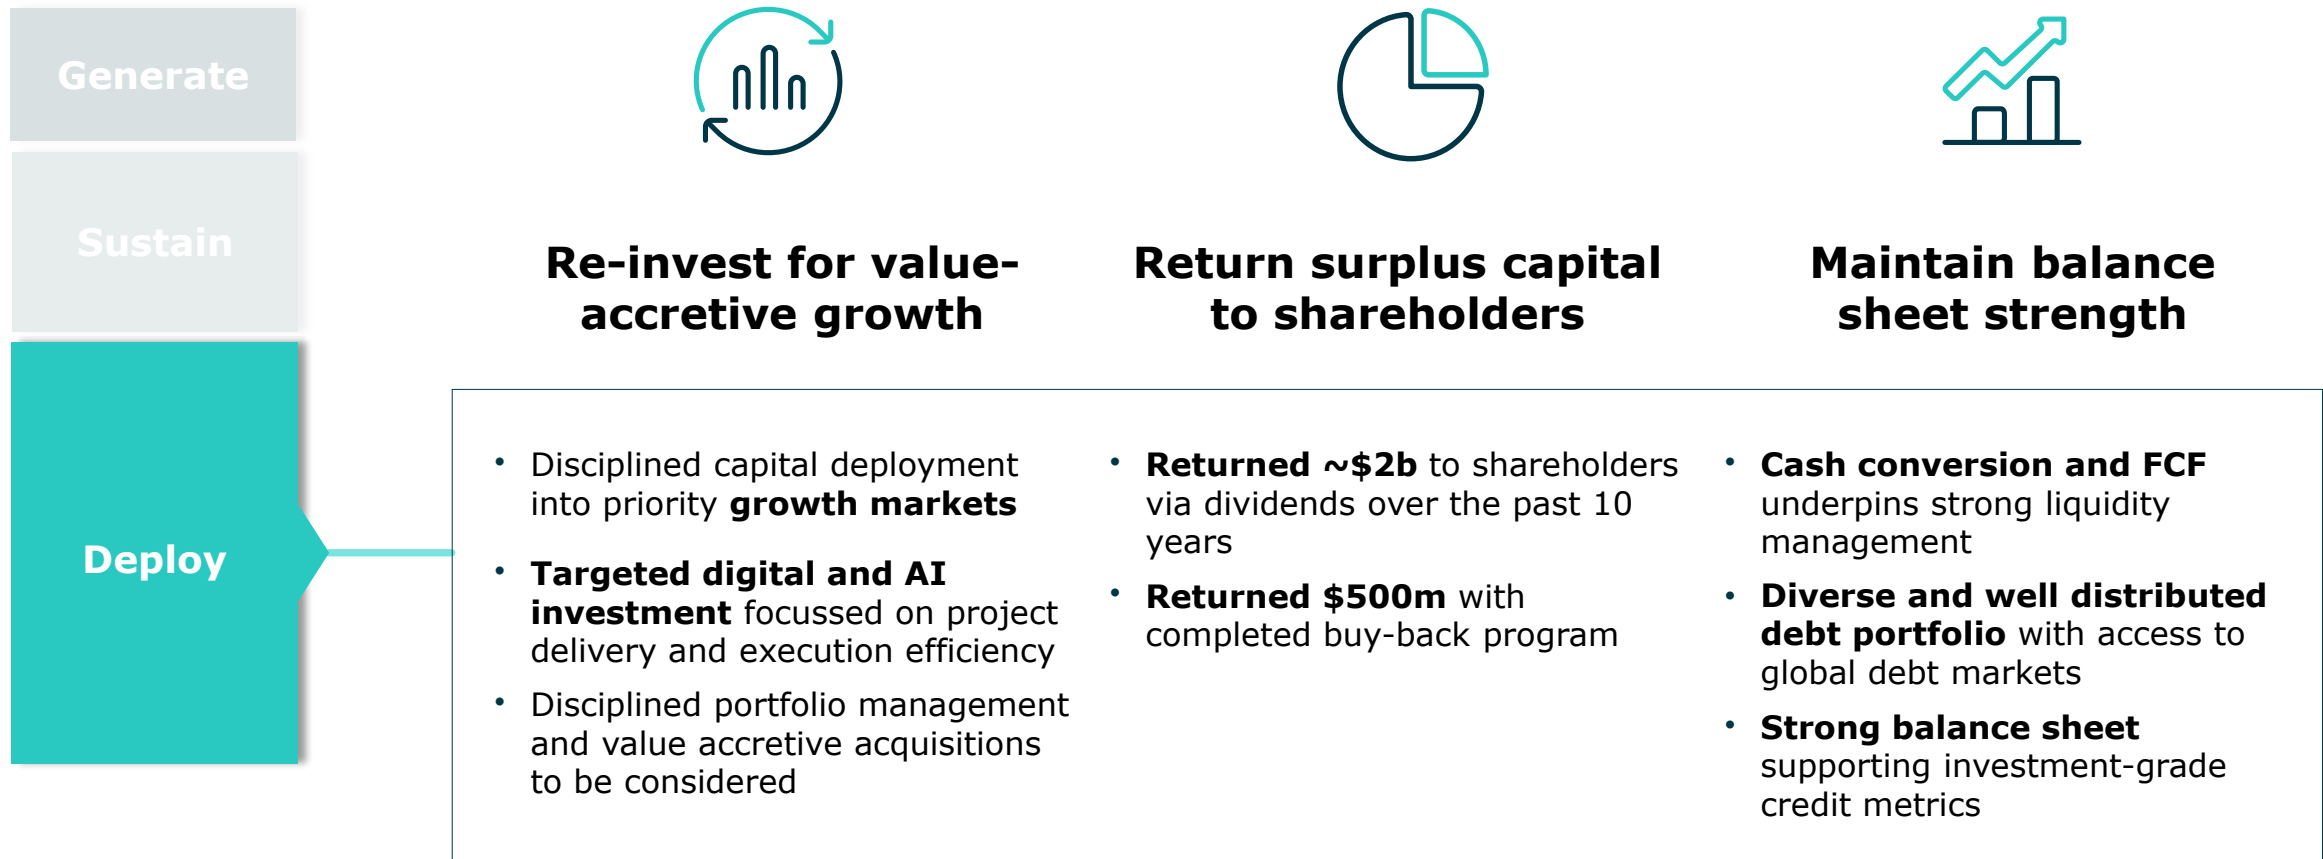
Generate

Sustain

Deploy

Re-invest for value-accretive growth

Return surplus capital to shareholders

Maintain balance sheet strength

- Disciplined capital deployment into priority **growth markets**
- **Targeted digital and AI investment** focussed on project delivery and execution efficiency
- Disciplined portfolio management and value accretive acquisitions to be considered

- **Returned ~$2b** to shareholders via dividends over the past 10 years
- **Returned $500m** with completed buy-back program

- **Cash conversion and FCF** underpins strong liquidity management
- **Diverse and well distributed debt portfolio** with access to global debt markets
- **Strong balance sheet** supporting investment-grade credit metrics